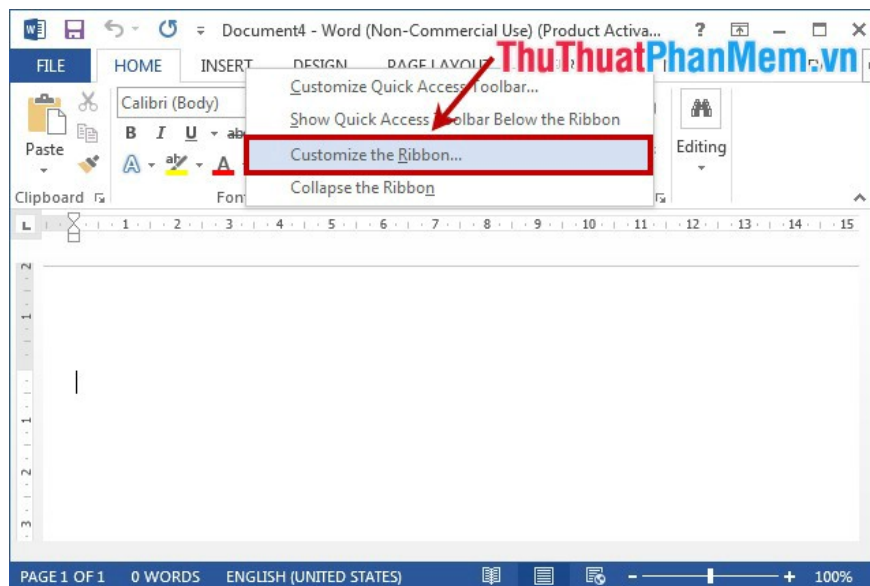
Document4 - Word (Non-Commercial Use) (Product Activa...

FILE HOME INSERT DESIGN PAGE LAYOUT

ThuThuatPhanMem.vn

Calibri (Body)

B I U

Paste

Clipboard

Fon

Customize Quick Access Toolbar...

Show Quick Access Toolbar Below the Ribbon

Customize the Ribbon...

Collapse the Ribbon

Editing

1 2 3 4 5 6 7 8 9 10 11 12 13 14 15

PAGE 1 OF 1 0 WORDS ENGLISH (UNITED STATES) 100%